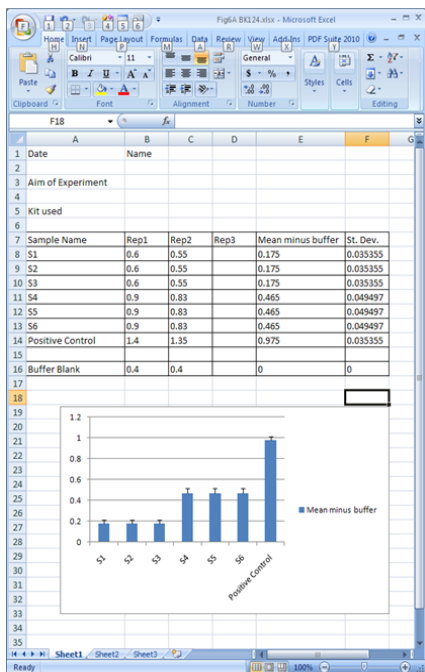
Fig6A BK124.xlsx - Microsoft Excel

1 2 3 4 5 6

Home H Insert N Page Layout P Formulas M Data A Review R View W Add-Ins X PDF Suite 2010 Y

Paste Calibri 11 B I U A A General $ % , .00 .0 Styles Cells Σ

Clipboard Font Alignment Number Editing

F18 $f_x$

| | A | B | C | D | E | F |
|---|---|---|---|---|---|---|
| 1 | Date | Name | | | | |
| 2 | | | | | | |
| 3 | Aim of Experiment | | | | | |
| 4 | | | | | | |
| 5 | Kit used | | | | | |
| 6 | | | | | | |
| 7 | Sample Name | Rep1 | Rep2 | Rep3 | Mean minus buffer | St. Dev. |
| 8 | S1 | 0.6 | 0.55 | | 0.175 | 0.035355 |
| 9 | S2 | 0.6 | 0.55 | | 0.175 | 0.035355 |
| 10 | S3 | 0.6 | 0.55 | | 0.175 | 0.035355 |
| 11 | S4 | 0.9 | 0.83 | | 0.465 | 0.049497 |
| 12 | S5 | 0.9 | 0.83 | | 0.465 | 0.049497 |
| 13 | S6 | 0.9 | 0.83 | | 0.465 | 0.049497 |
| 14 | Positive Control | 1.4 | 1.35 | | 0.975 | 0.035355 |
| 15 | | | | | | |
| 16 | Buffer Blank | 0.4 | 0.4 | | 0 | 0 |
| 17 | | | | | | |
| 18 | | | | | | |

1.2
1
0.8
0.6
0.4
0.2
0
S1 S2 S3 S4 S5 S6 Positive Control

Mean minus buffer

19 20 21 22 23 24 25 26 27 28 29 30 31 32 33 34 35

Sheet1 Sheet2 Sheet3

Ready 100%